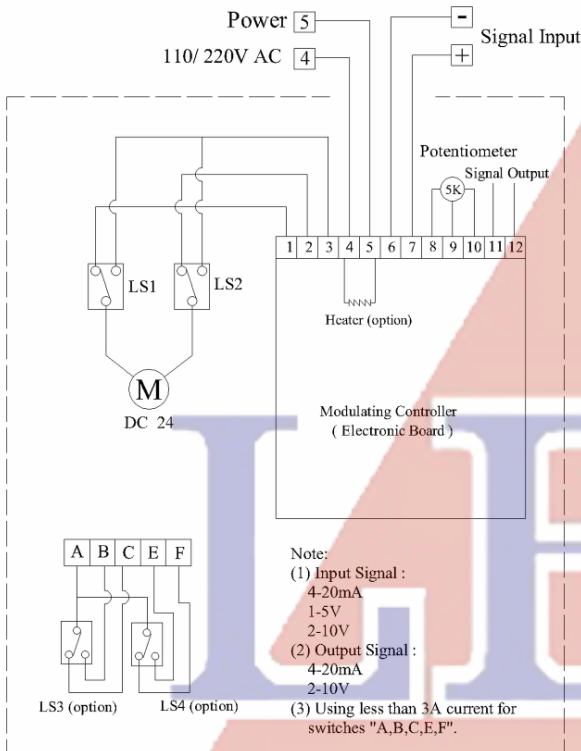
Power 5

110/ 220V AC 4

-

Signal Input

+

Potentiometer

Signal Output

5K

1 2 3 4 5 6 7 8 9 10 11 12

LS1

LS2

Heater (option)

M

DC 24

Modulating Controller
( Electronic Board )

| A | B | C | E | F |
|---|---|---|---|---|

LS3 (option)

LS4 (option)

Note:
(1) Input Signal :
4-20mA
1-5V
2-10V
(2) Output Signal :
4-20mA
2-10V
(3) Using less than 3A current for switches "A,B,C,E,F".